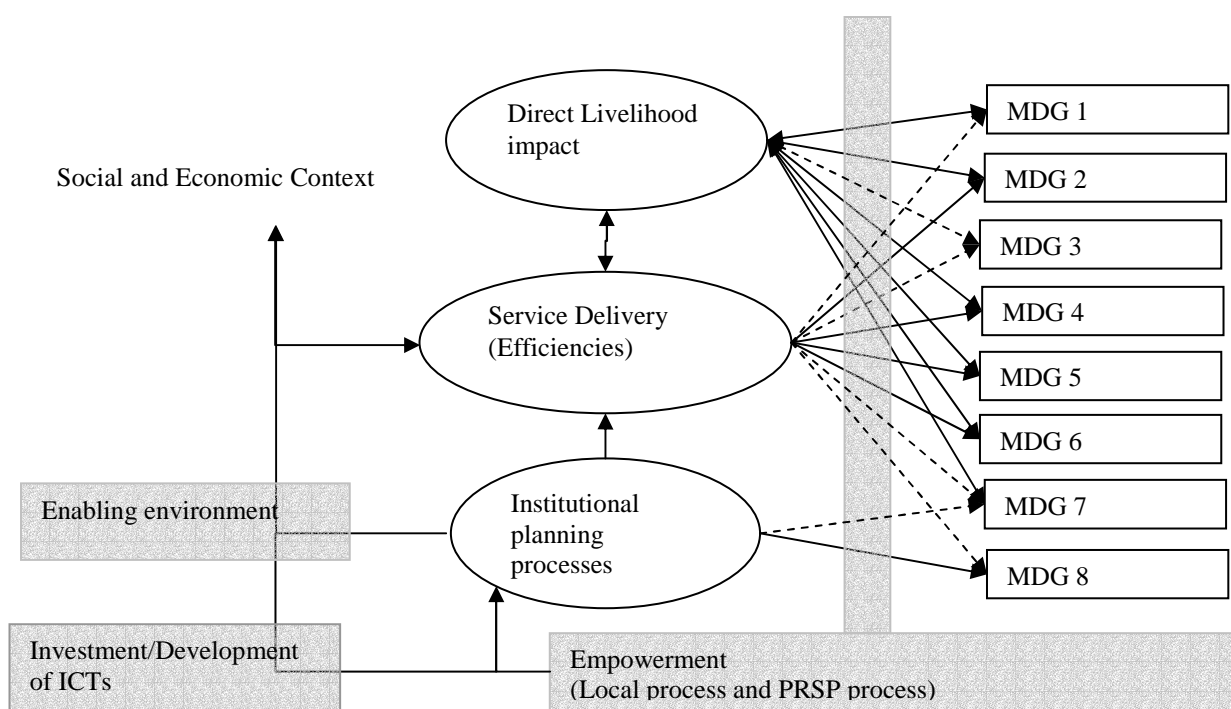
Social and Economic Context

Direct Livelihood impact

Service Delivery (Efficiencies)

Institutional planning processes

Enabling environment

Investment/Development of ICTs

Empowerment (Local process and PRSP process)

MDG 1

MDG 2

MDG 3

MDG 4

MDG 5

MDG 6

MDG 7

MDG 8